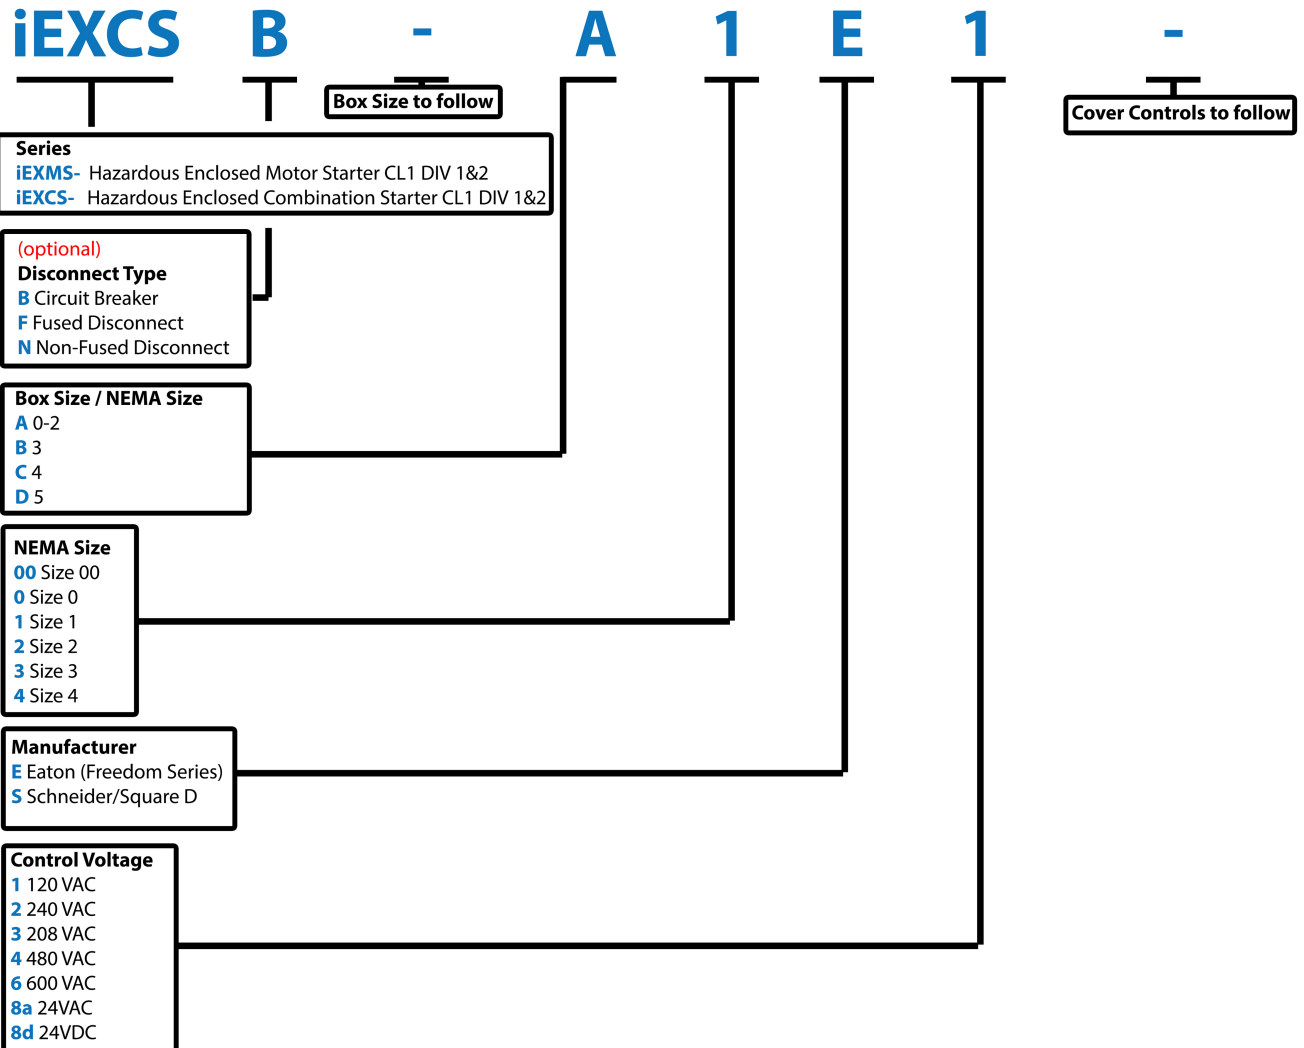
iEXCS B - A 1 E 1 -

Box Size to follow

Cover Controls to follow

Series
iEXMS- Hazardous Enclosed Motor Starter CL1 DIV 1&2
iEXCS- Hazardous Enclosed Combination Starter CL1 DIV 1&2

(optional)
Disconnect Type
B Circuit Breaker
F Fused Disconnect
N Non-Fused Disconnect

Box Size / NEMA Size
A 0-2
B 3
C 4
D 5

NEMA Size
00 Size 00
0 Size 0
1 Size 1
2 Size 2
3 Size 3
4 Size 4

Manufacturer
E Eaton (Freedom Series)
S Schneider/Square D

Control Voltage
1 120 VAC
2 240 VAC
3 208 VAC
4 480 VAC
6 600 VAC
8a 24VAC
8d 24VDC